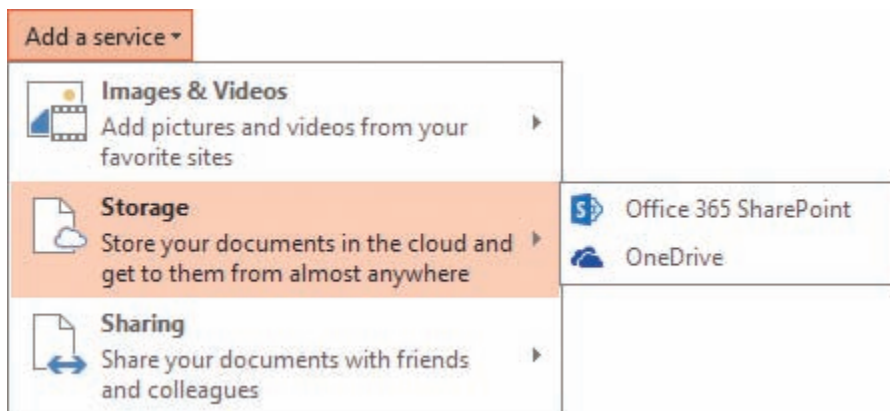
Add a service

Images & Videos
Add pictures and videos from your favorite sites

Storage
Store your documents in the cloud and get to them from almost anywhere

Office 365 SharePoint

OneDrive

Sharing
Share your documents with friends and colleagues